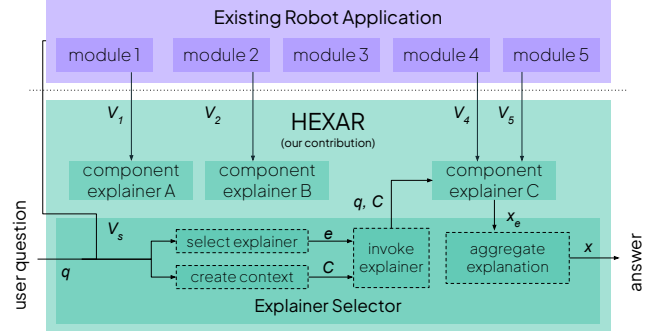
Existing Robot Application

module 1
module 2
module 3
module 4
module 5

$V_1$
$V_2$
HEXAR
(our contribution)
$V_4$
$V_5$

component explainer A
component explainer B
component explainer C

user question
$V_s$
$q$
$q$, $C$
select explainer
$e$
create context
$C$
invoke explainer
$x_e$
aggregate explanation
$x$
answer

Explainer Selector